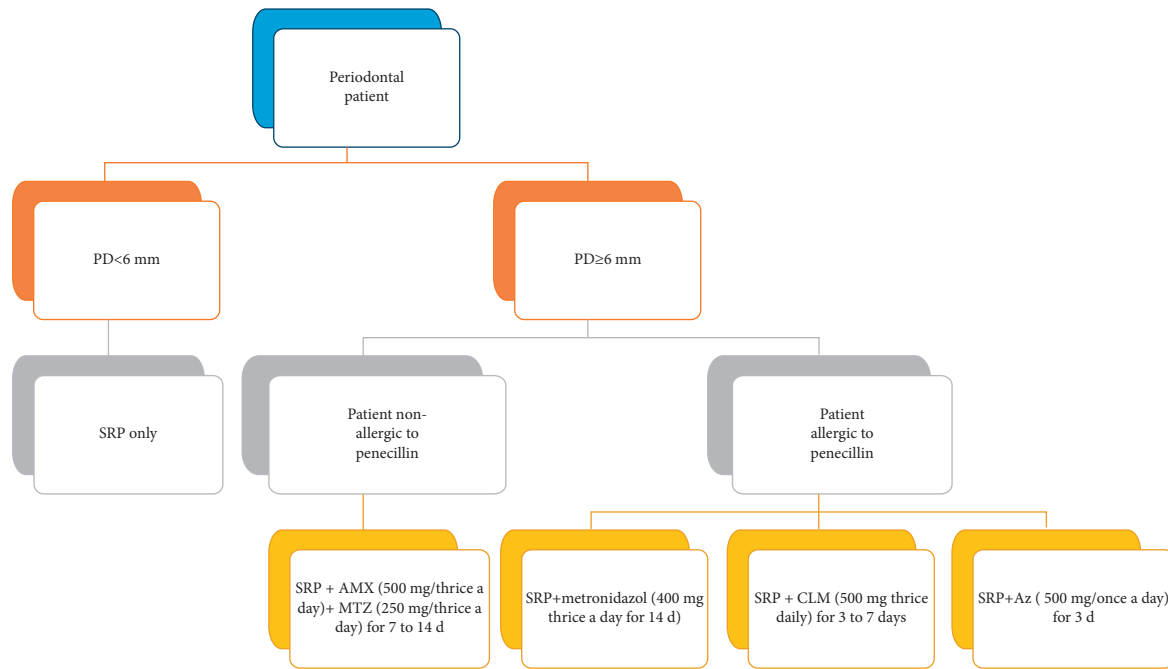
Periodontal patient

PD<6 mm

PD≥6 mm

SRP only

Patient non-allergic to penecillin

Patient allergic to penecillin

SRP + AMX (500 mg/thrice a day)+ MTZ (250 mg/thrice a day) for 7 to 14 d

SRP+metronidazol (400 mg thrice a day for 14 d)

SRP + CLM (500 mg thrice daily) for 3 to 7 days

SRP+Az ( 500 mg/once a day) for 3 d